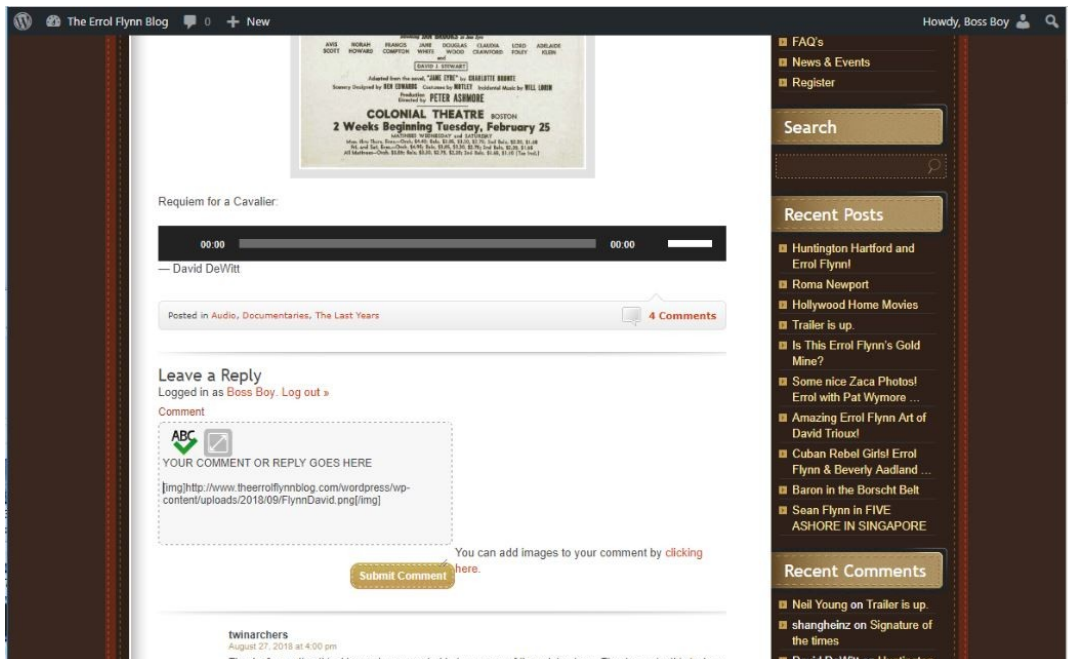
The Errol Flynn Blog 0 + New

Howdy, Boss Boy

AVIS SCOTT NORAH HOWARD FRANCES COMPTON JANE WHITE DOUGLAS WOOD CLAUDIA CRAWFORD LOIS FOLEY ADELAIDE KLEIN

and

DAVID J. STEWART

Adapted from the novel, "JANE EYRE" by CHARLOTTE BRONTE

Scenery Designed by BEN EDWARDS Costumes by MOTLEY Incidental Music by WILL LORIN

Production Directed by PETER ASHMORE

COLONIAL THEATRE BOSTON

2 Weeks Beginning Tuesday, February 25

MATINEES WEDNESDAY and SATURDAY

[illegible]

Requiem for a Cavalier:

00:00 00:00

— David DeWitt

Posted in Audio, Documentaries, The Last Years

4 Comments

Leave a Reply

Logged in as Boss Boy. Log out »

Comment

ABC

YOUR COMMENT OR REPLY GOES HERE

[img]http://www.theerrolflynnblog.com/wordpress/wp-content/uploads/2018/09/FlynnDavid.png[/img]

You can add images to your comment by clicking here.

Submit Comment

twinarchers

August 27, 2018 at 4:00 pm

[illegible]

FAQ's

News & Events

Register

Search

Recent Posts

Huntington Hartford and Errol Flynn!

Roma Newport

Hollywood Home Movies

Trailer is up.

Is This Errol Flynn's Gold Mine?

Some nice Zaca Photos! Errol with Pat Wymore ...

Amazing Errol Flynn Art of David Trioux!

Cuban Rebel Girls! Errol Flynn & Beverly Aadland ...

Baron in the Borscht Belt

Sean Flynn in FIVE ASHORE IN SINGAPORE

Recent Comments

Neil Young on Trailer is up.

shangheinz on Signature of the times

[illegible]